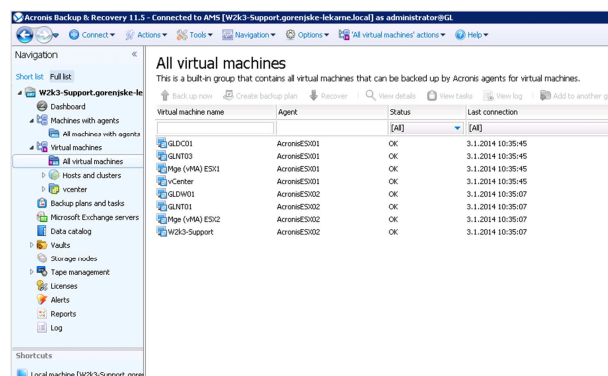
Acronis Backup & Recovery 11.5 - Connected to AMS [W2k3-Support.gorenjske-lekarne.local] as administrator@GL

Connect ▾ Actions ▾ Tools ▾ Navigation ▾ Options ▾ 'All virtual machines' actions ▾ Help ▾

Navigation «

Short list Full list

W2k3-Support.gorenjske-le
Dashboard
Machines with agents
All machines with agents
Virtual machines
All virtual machines
Hosts and clusters
vcenter
Backup plans and tasks
Microsoft Exchange servers
Data catalog
Vaults
Storage nodes
Tape management
Licenses
Alerts
Reports
Log

Shortcuts

Local machine [W2k3-Support.gore

All virtual machines

This is a built-in group that contains all virtual machines that can be backed up by Acronis agents for virtual machines.

Back up now Create backup plan Recover View details View tasks View log Add to another g

| Virtual machine name | Agent | Status | Last connection |
|---|---|---|---|
| | | [All] | [All] |
| GLDC01 | AcronisESX01 | OK | 3.1.2014 10:35:45 |
| GLNT03 | AcronisESX01 | OK | 3.1.2014 10:35:45 |
| Mge (vMA) ESX1 | AcronisESX01 | OK | 3.1.2014 10:35:45 |
| vCenter | AcronisESX01 | OK | 3.1.2014 10:35:45 |
| GLDW01 | AcronisESX02 | OK | 3.1.2014 10:35:07 |
| GLNT01 | AcronisESX02 | OK | 3.1.2014 10:35:07 |
| Mge (vMA) ESX2 | AcronisESX02 | OK | 3.1.2014 10:35:07 |
| W2k3-Support | AcronisESX02 | OK | 3.1.2014 10:35:07 |